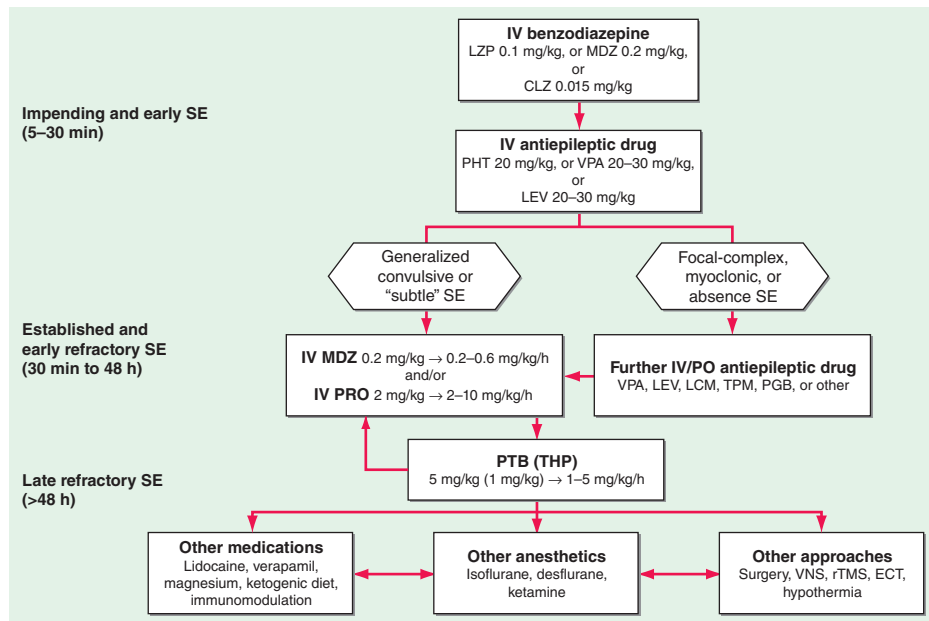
IV benzodiazepine
LZP 0.1 mg/kg, or MDZ 0.2 mg/kg, or CLZ 0.015 mg/kg

Impending and early SE (5–30 min)

IV antiepileptic drug
PHT 20 mg/kg, or VPA 20–30 mg/kg, or LEV 20–30 mg/kg

Generalized convulsive or "subtle" SE

Focal-complex, myoclonic, or absence SE

Established and early refractory SE (30 min to 48 h)

IV MDZ 0.2 mg/kg $\rightarrow$ 0.2–0.6 mg/kg/h and/or IV PRO 2 mg/kg $\rightarrow$ 2–10 mg/kg/h

Further IV/PO antiepileptic drug
VPA, LEV, LCM, TPM, PGB, or other

Late refractory SE (>48 h)

PTB (THP)
5 mg/kg (1 mg/kg) $\rightarrow$ 1–5 mg/kg/h

Other medications
Lidocaine, verapamil, magnesium, ketogenic diet, immunomodulation

Other anesthetics
Isoflurane, desflurane, ketamine

Other approaches
Surgery, VNS, rTMS, ECT, hypothermia